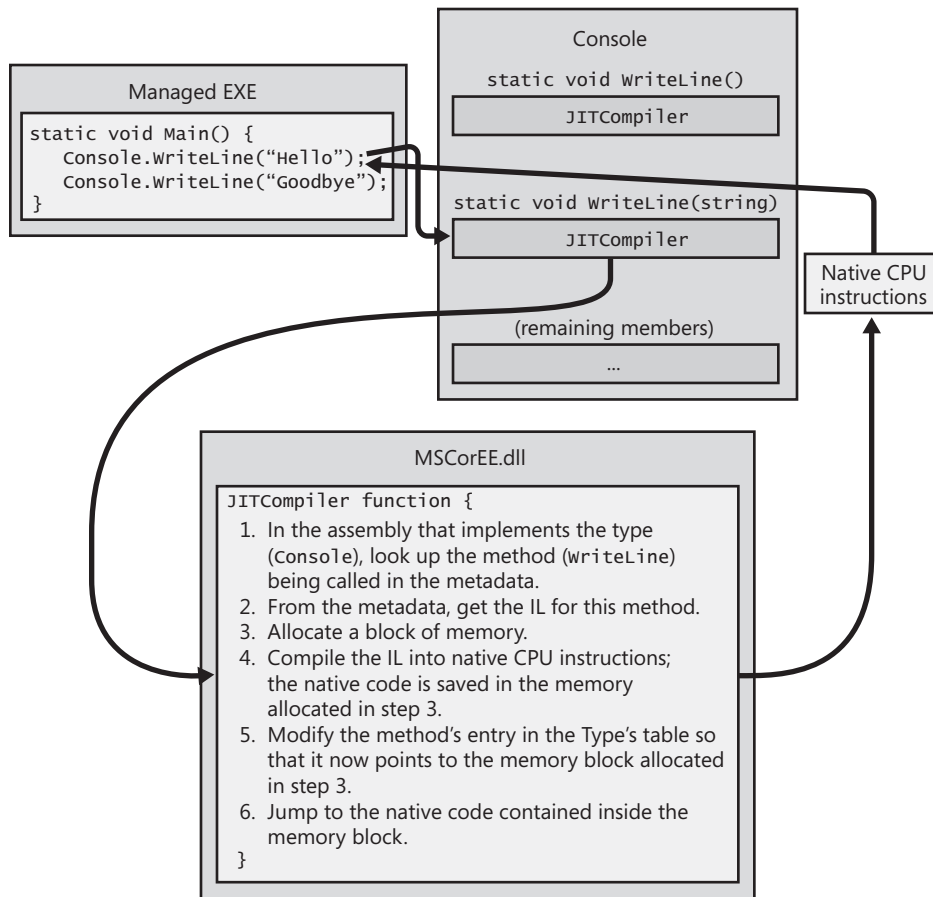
Managed EXE

static void Main() {
Console.WriteLine(“Hello”);
Console.WriteLine(“Goodbye”);
}

Console

static void WriteLine()

JITCompiler

static void WriteLine(string)

JITCompiler

(remaining members)

...

Native CPU instructions

MSCorEE.dll

JITCompiler function {
1. In the assembly that implements the type (Console), look up the method (WriteLine) being called in the metadata.
2. From the metadata, get the IL for this method.
3. Allocate a block of memory.
4. Compile the IL into native CPU instructions; the native code is saved in the memory allocated in step 3.
5. Modify the method’s entry in the Type’s table so that it now points to the memory block allocated in step 3.
6. Jump to the native code contained inside the memory block.
}